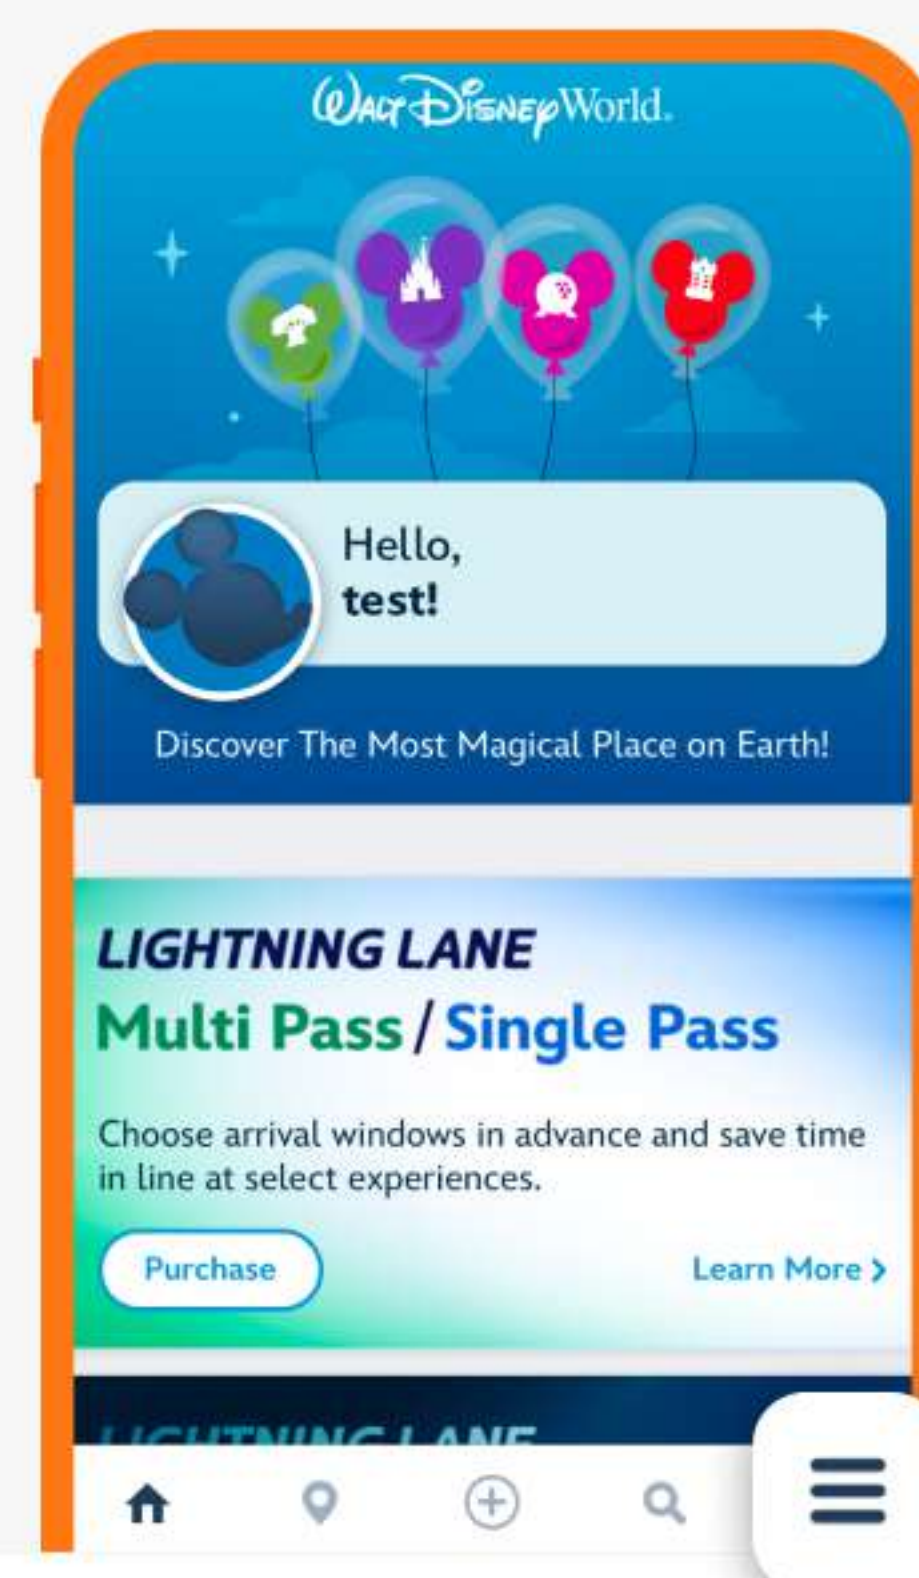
Walt Disney World.

Hello, test!

Discover The Most Magical Place on Earth!

LIGHTNING LANE
Multi Pass / Single Pass

Choose arrival windows in advance and save time in line at select experiences.

Purchase

Learn More ›

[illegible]